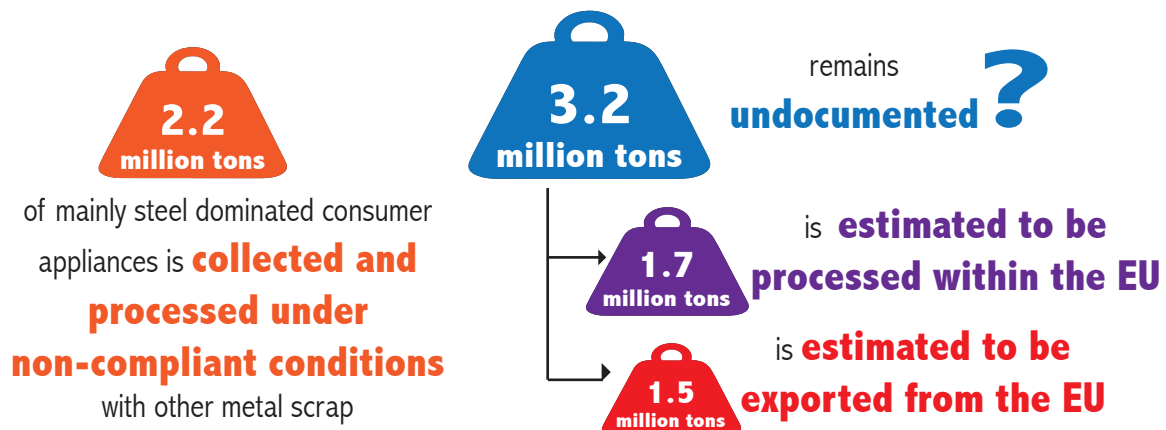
2.2
million tons

of mainly steel dominated consumer appliances is collected and processed under non-compliant conditions with other metal scrap

3.2
million tons

remains undocumented ?

1.7
million tons

is estimated to be processed within the EU

1.5
million tons

is estimated to be exported from the EU